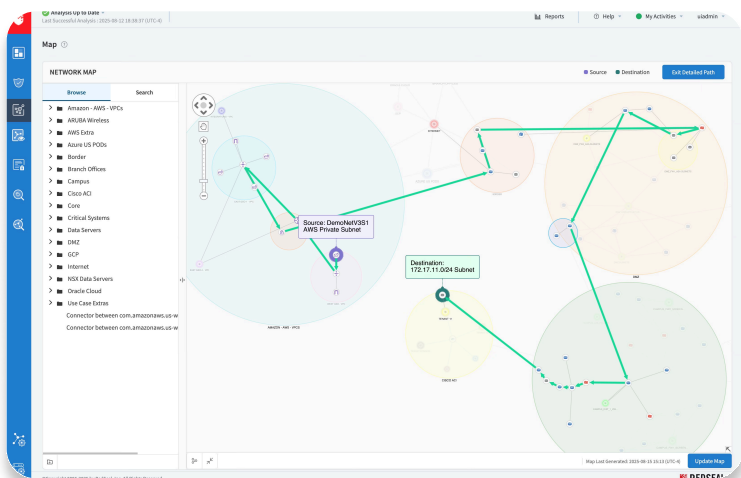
Analysis Up to Date
Last Successful Analysis : 2025-08-12 18:08:37 (UTC-4)

Reports
Help
My Activities
uiadmin

Map

NETWORK MAP
Source
Destination
Exit Detailed Path

Browse
Search

Amazon - AWS - VPCs
ARUBA Wireless
AWS Extra
Azure US PODs
Border
Branch Offices
Campus
Cisco ACI
Core
Critical Systems
Data Servers
DMZ
GCP
Internet
NSX Data Servers
Oracle Cloud
Use Case Extras
Connector between com.amazonaws.us-w
Connector between com.amazonaws.us-w

Source: DemoNetV3S1
AWS Private Subnet

Destination:
172.17.11.0/24 Subnet

AMAZON - AWS - VPCS

CISCO ACI

DMZ

Map Last Generated: 2025-08-15 10:13 (UTC-4)
Update Map

REDSEAL